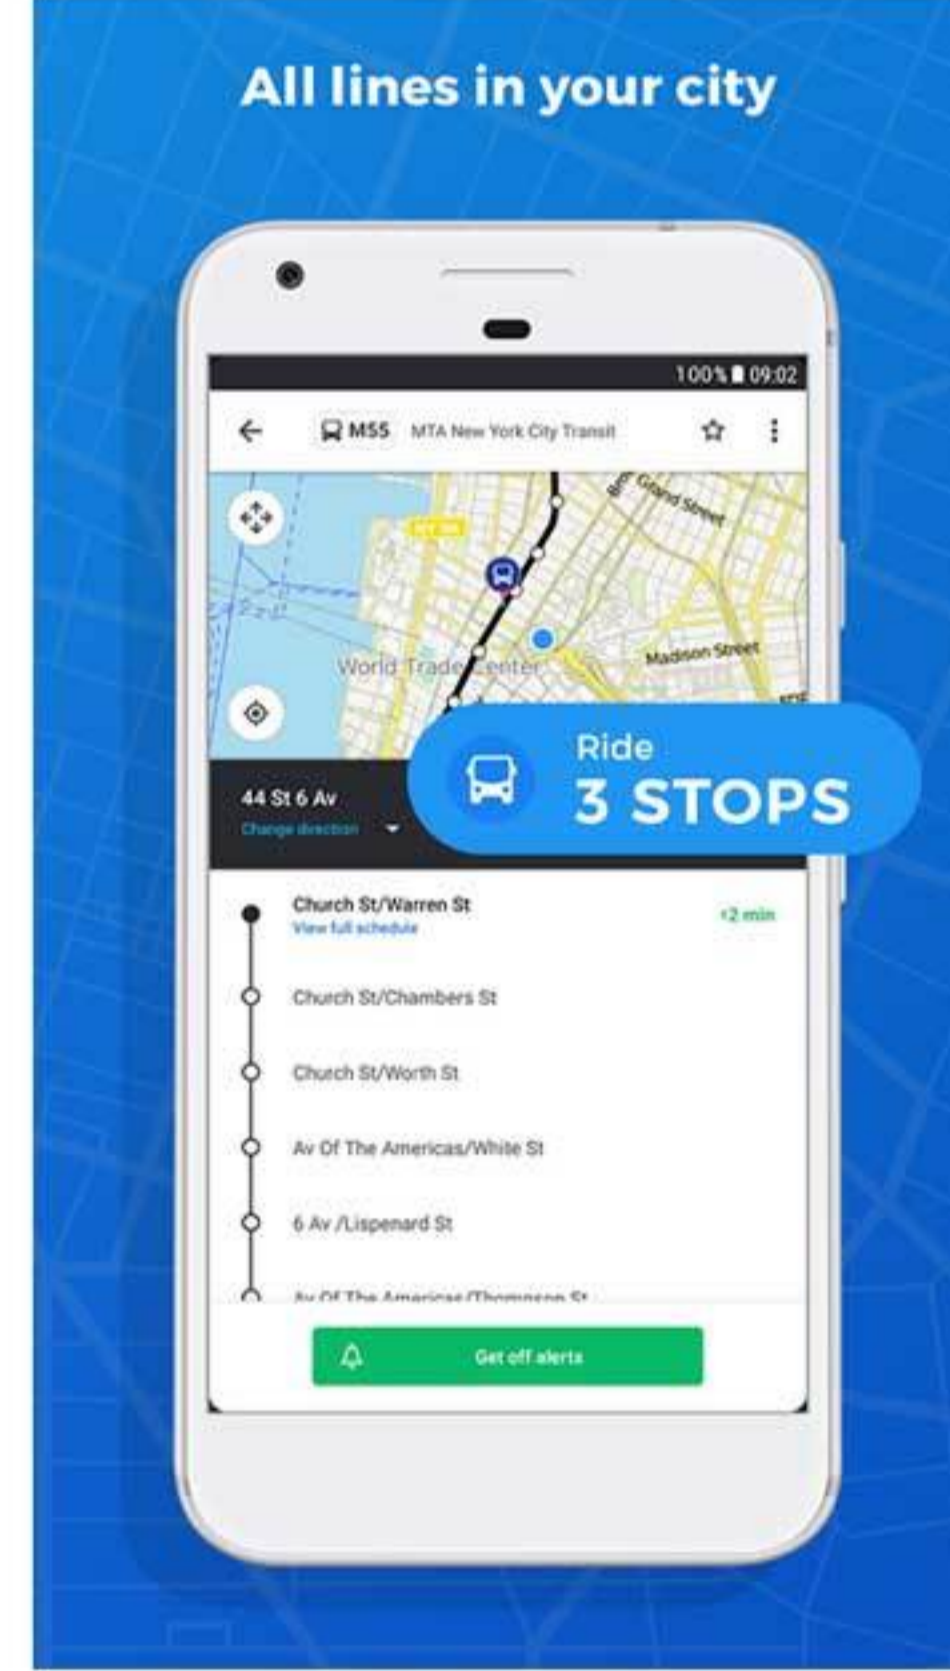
All lines in your city

100% 09:02

M55 MTA New York City Transit

Grand Street

NY 9A

World Trade Center

Madison Street

Ride
3 STOPS

44 St 6 Av
Change direction

Church St/Warren St
View full schedule
<2 min

Church St/Chambers St

Church St/Worth St

Av Of The Americas/White St

6 Av /Lispenard St

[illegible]

Get off alerts